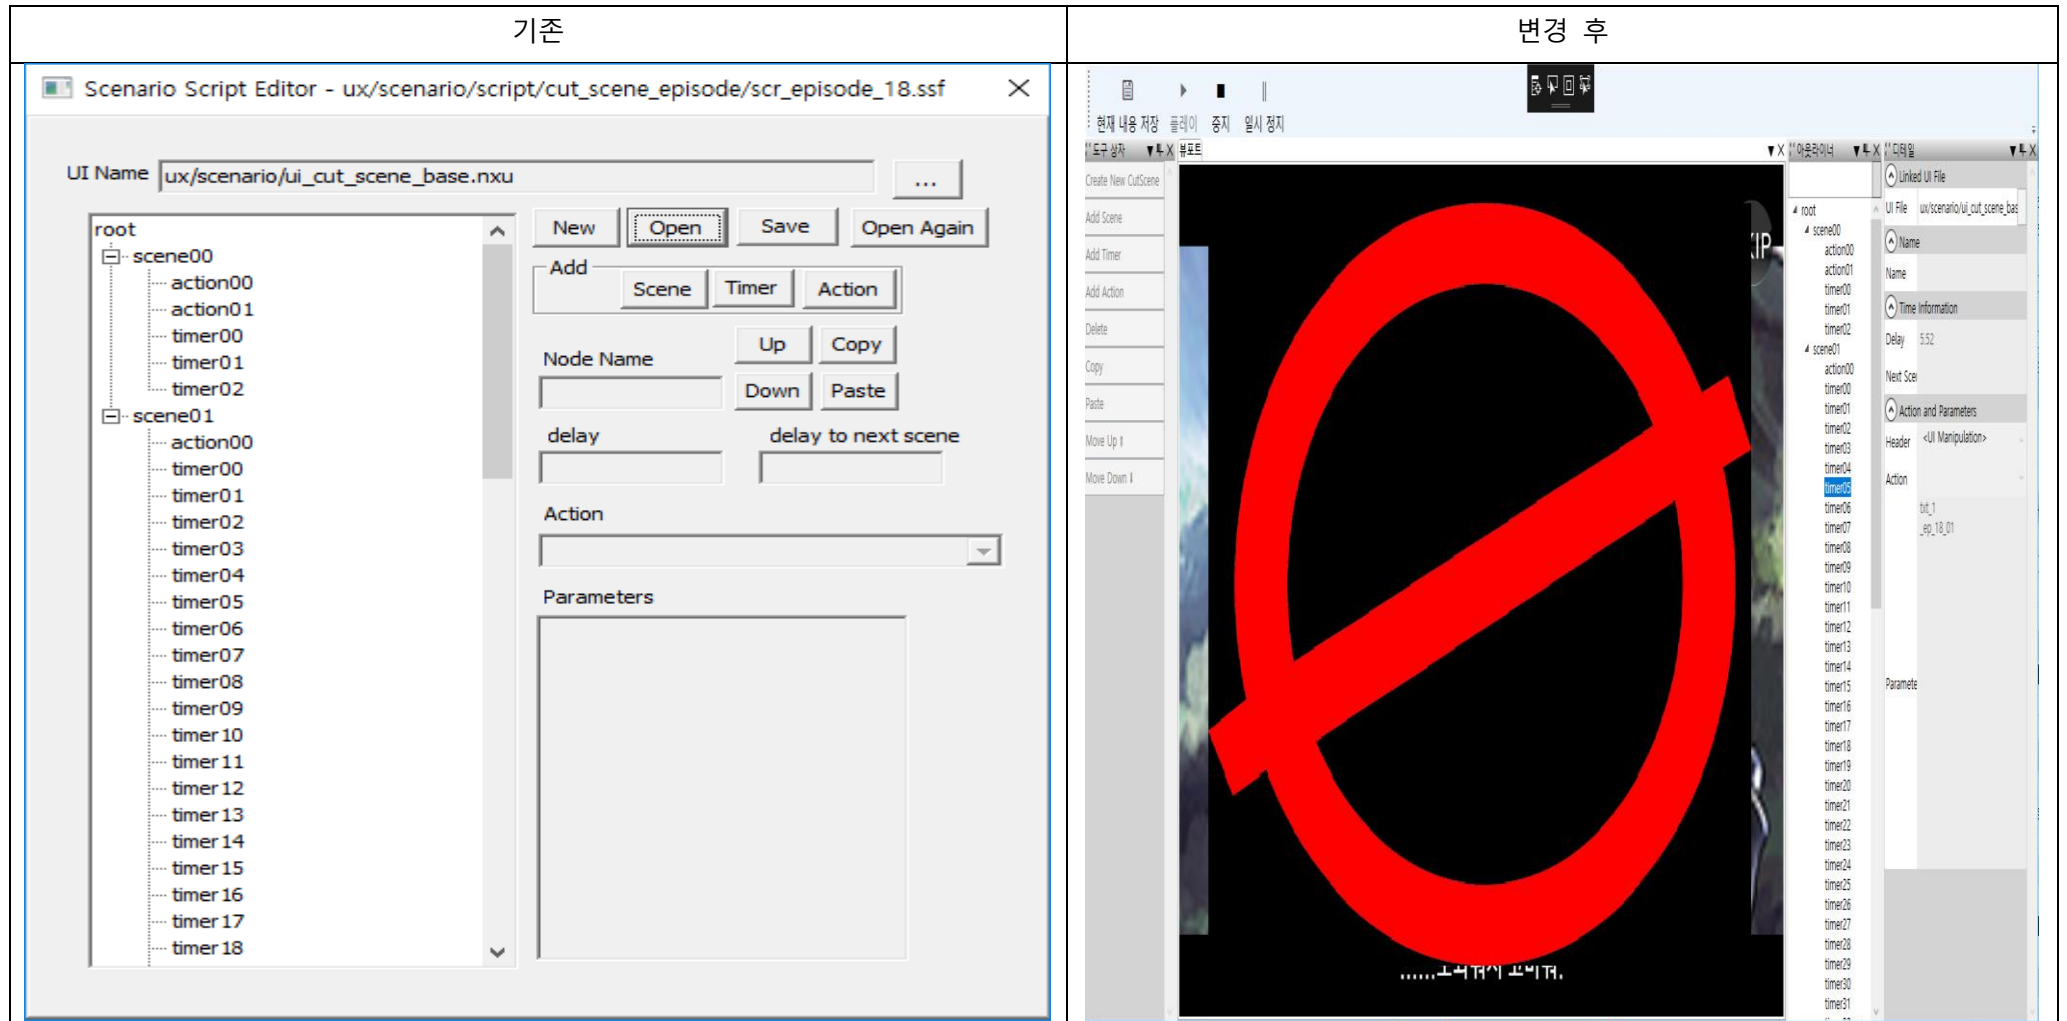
| 기존 | 변경 후 |
|---|---|
| | |

Scenario Script Editor - ux/scenario/script/cut_scene_episode/scr_episode_18.ssf

UI Name ux/scenario/ui_cut_scene_base.nxu ...

root
scene00
action00
action01
timer00
timer01
timer02
scene01
action00
timer00
timer01
timer02
timer03
timer04
timer05
timer06
timer07
timer08
timer09
timer10
timer11
timer12
timer13
timer14
timer15
timer16
timer17
timer18

New Open Save Open Again

Add
Scene Timer Action

Node Name
Up Copy
Down Paste

delay
delay to next scene

Action

Parameters

현재 내용 저장 플레이 중지 일시 정지

도구 상자 뷰포트 아웃라이너 디테일

Create New CutScene
Add Scene
Add Timer
Add Action
Delete
Copy
Paste
Move Up
Move Down

root
scene00
action00
action01
timer00
timer01
timer02
scene01
action00
timer00
timer01
timer02
timer03
timer04
timer05
timer06
timer07
timer08
timer09
timer10
timer11
timer12
timer13
timer14
timer15
timer16
timer17
timer18
timer19
timer20
timer21
timer22
timer23
timer24
timer25
timer26
timer27
timer28
timer29
timer30
timer31

Linked UI File
UI File ux/scenario/ui_cut_scene_bas
Name
Name
Time Information
Delay 5.52
Next Sce
Action and Parameters
Header <UI Manipulation>
Action
txt_1
_ep_18_01
Paramete

......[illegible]